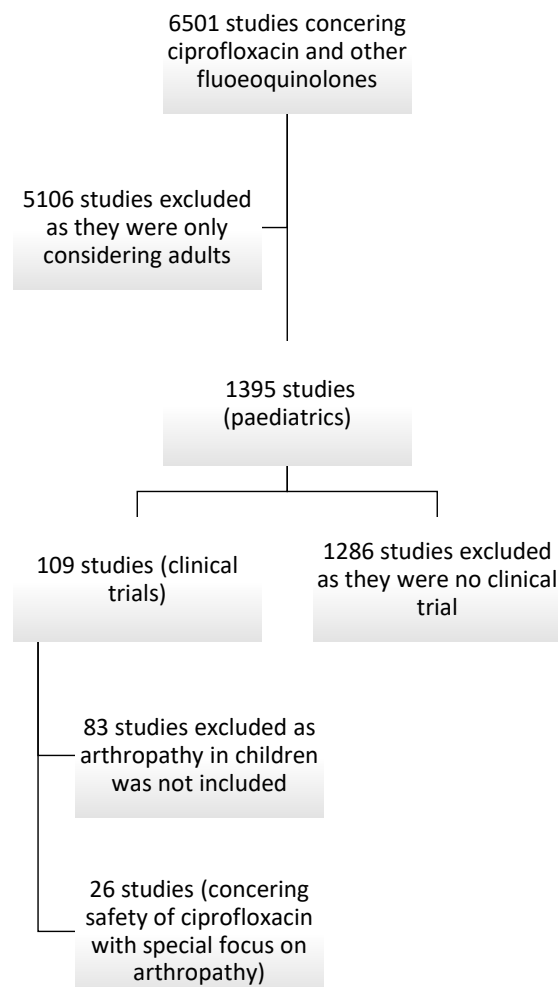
6501 studies concering ciprofloxacin and other fluoeoquinolones

5106 studies excluded as they were only considering adults

1395 studies (paediatrics)

109 studies (clinical trials)

1286 studies excluded as they were no clinical trial

83 studies excluded as arthropathy in children was not included

26 studies (concering safety of ciprofloxacin with special focus on arthropathy)